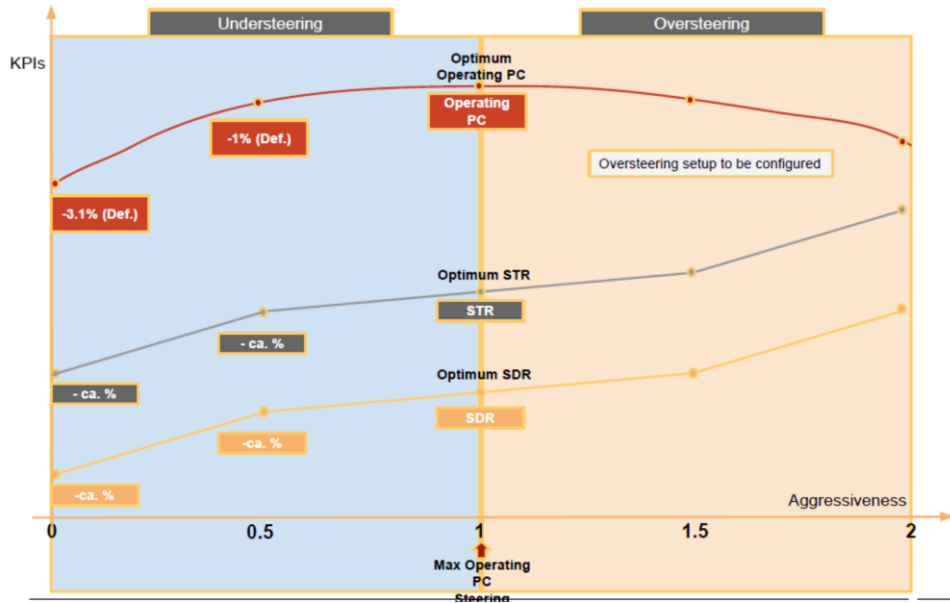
Understeering

Oversteering

KPIs

Optimum Operating PC

Operating PC

-1% (Def.)

Oversteering setup to be configured

-3.1% (Def.)

Optimum STR

STR

- ca. %

- ca. %

Optimum SDR

SDR

-ca. %

-ca. %

Aggressiveness

0

0.5

1

1.5

2

Max Operating PC Steering